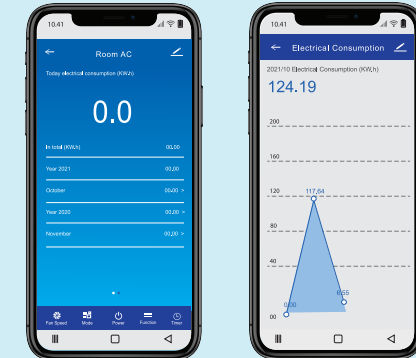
10:41

Room AC

Today electrical consumption (KW.h)

0.0

In total (KW.h) 00,00

Year 2021 00,00

October 00,00 >

Year 2020 00,00 >

November 00,00 >

Fan Speed Mode Power Function Timer

10:41

Electrical Consumption

2021/10 Electrical Consumption (KW.h)

124.19

200

160

120

80

40

00

117,64

0,00

6,55